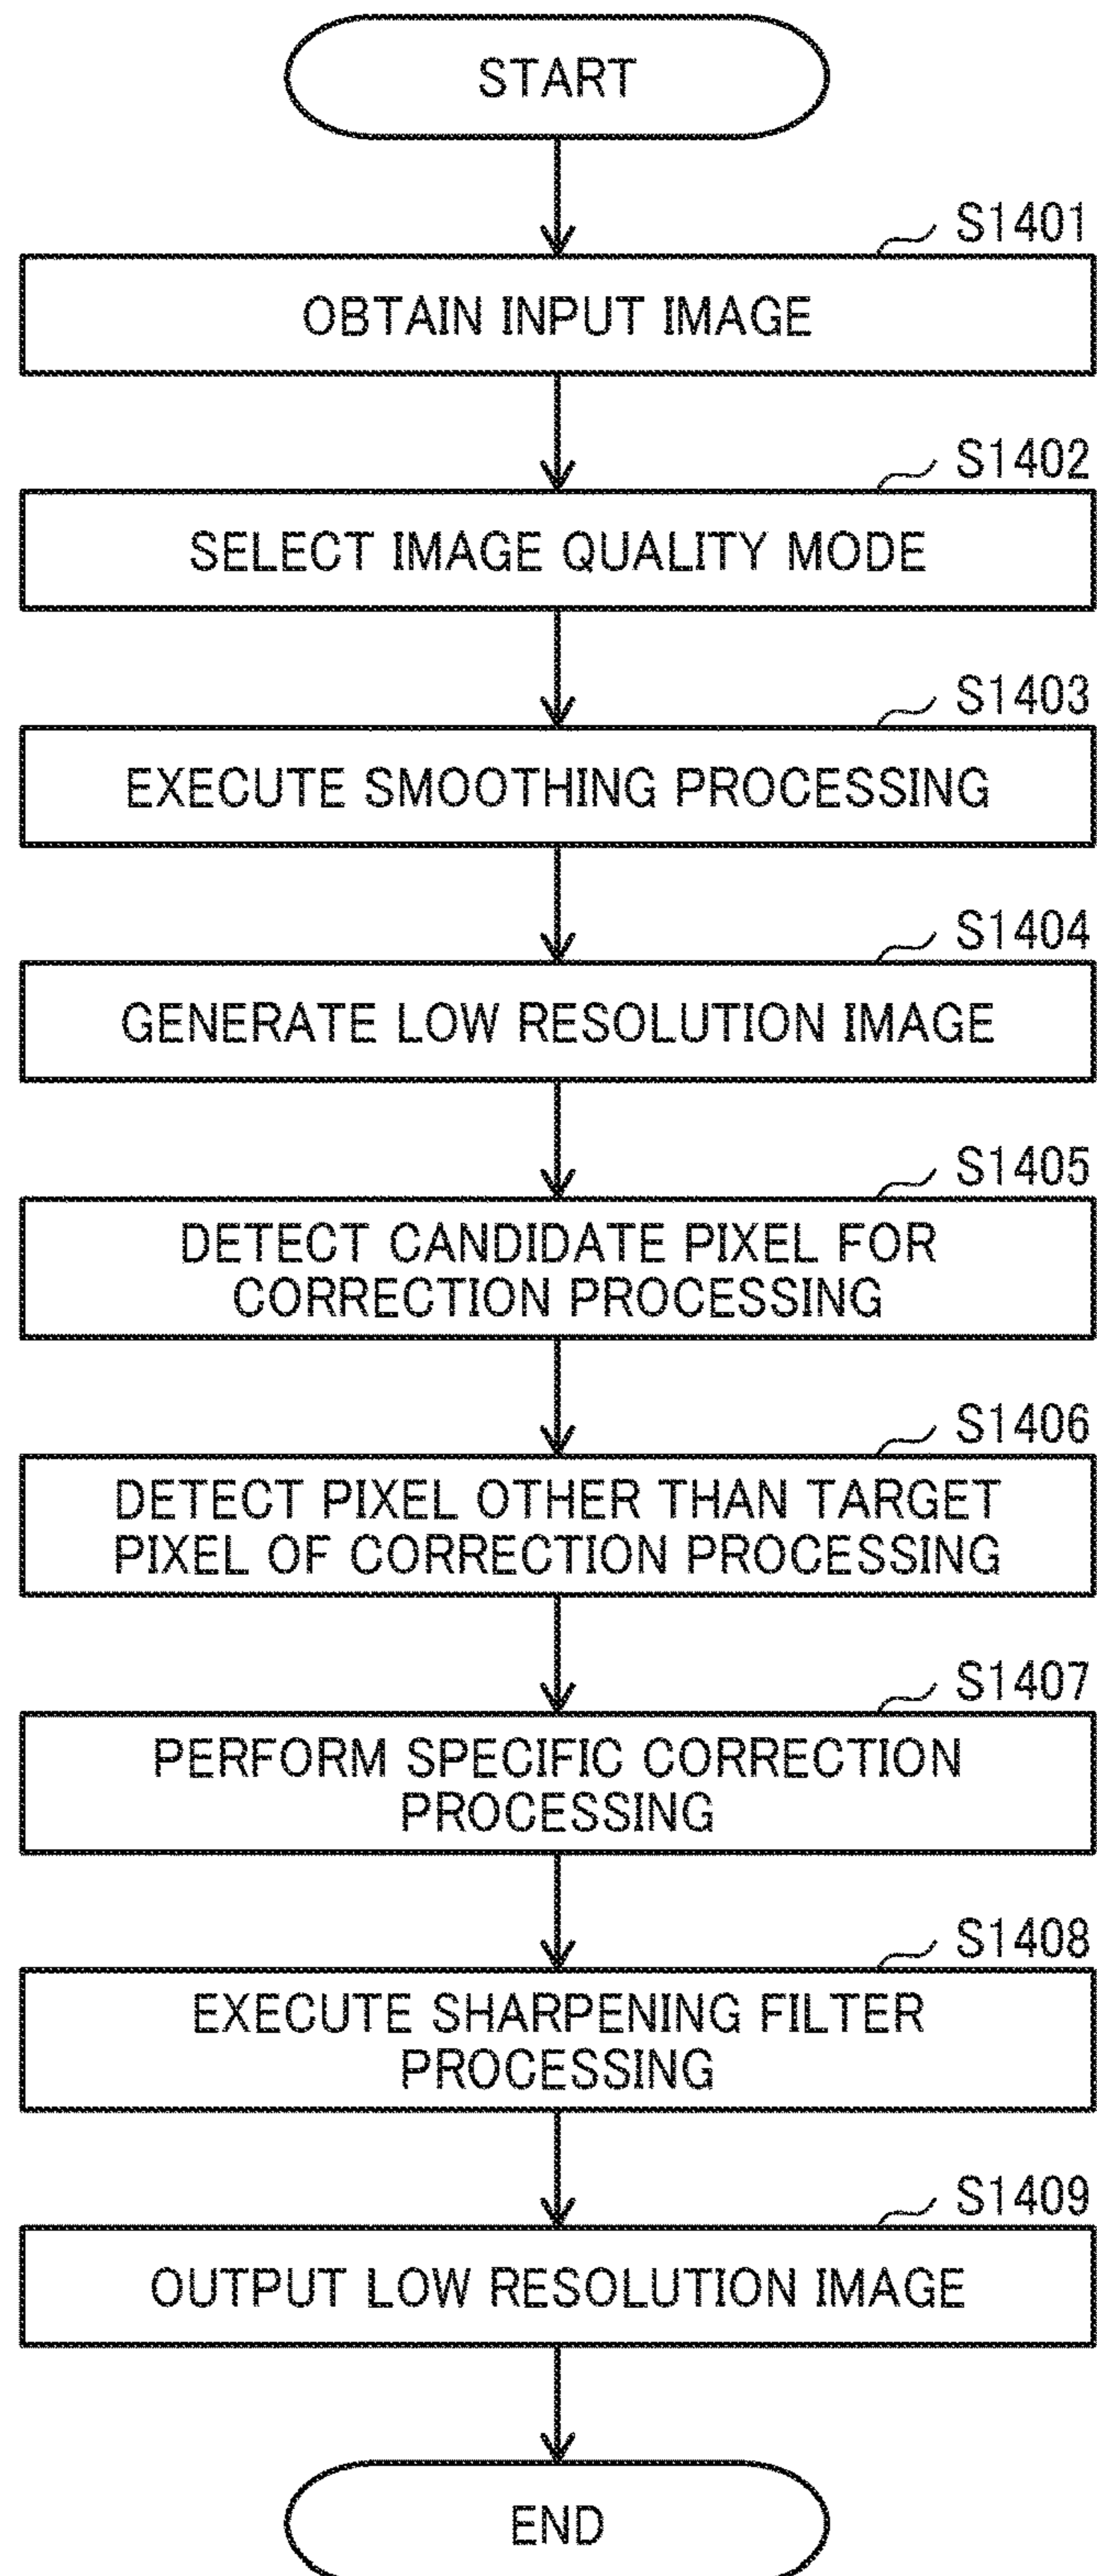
START

S1401

OBTAIN INPUT IMAGE

S1402

SELECT IMAGE QUALITY MODE

S1403

EXECUTE SMOOTHING PROCESSING

S1404

GENERATE LOW RESOLUTION IMAGE

S1405

DETECT CANDIDATE PIXEL FOR CORRECTION PROCESSING

S1406

DETECT PIXEL OTHER THAN TARGET PIXEL OF CORRECTION PROCESSING

S1407

PERFORM SPECIFIC CORRECTION PROCESSING

S1408

EXECUTE SHARPENING FILTER PROCESSING

S1409

OUTPUT LOW RESOLUTION IMAGE

END